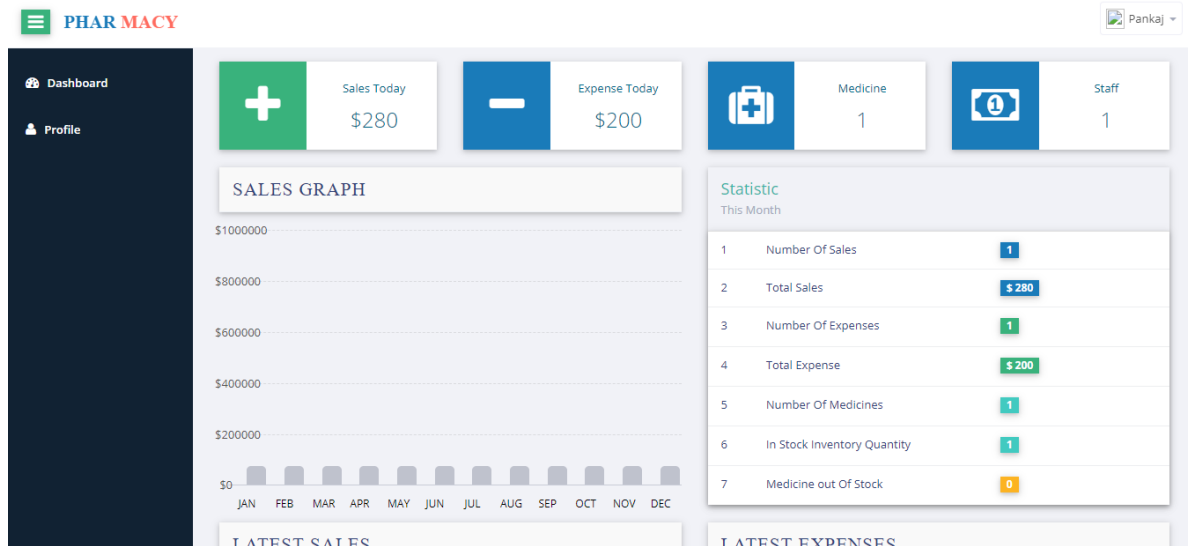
PHAR MACY

Pankaj

Dashboard

Profile

Sales Today
$280

Expense Today
$200

Medicine
1

Staff
1

SALES GRAPH

$1000000
$800000
$600000
$400000
$200000
$0

JAN FEB MAR APR MAY JUN JUL AUG SEP OCT NOV DEC

Statistic
This Month

| | | |
|---|---|---|
| 1 | Number Of Sales | 1 |
| 2 | Total Sales | $ 280 |
| 3 | Number Of Expenses | 1 |
| 4 | Total Expense | $ 200 |
| 5 | Number Of Medicines | 1 |
| 6 | In Stock Inventory Quantity | 1 |
| 7 | Medicine out Of Stock | 0 |

LATEST SALES

LATEST EXPENSES